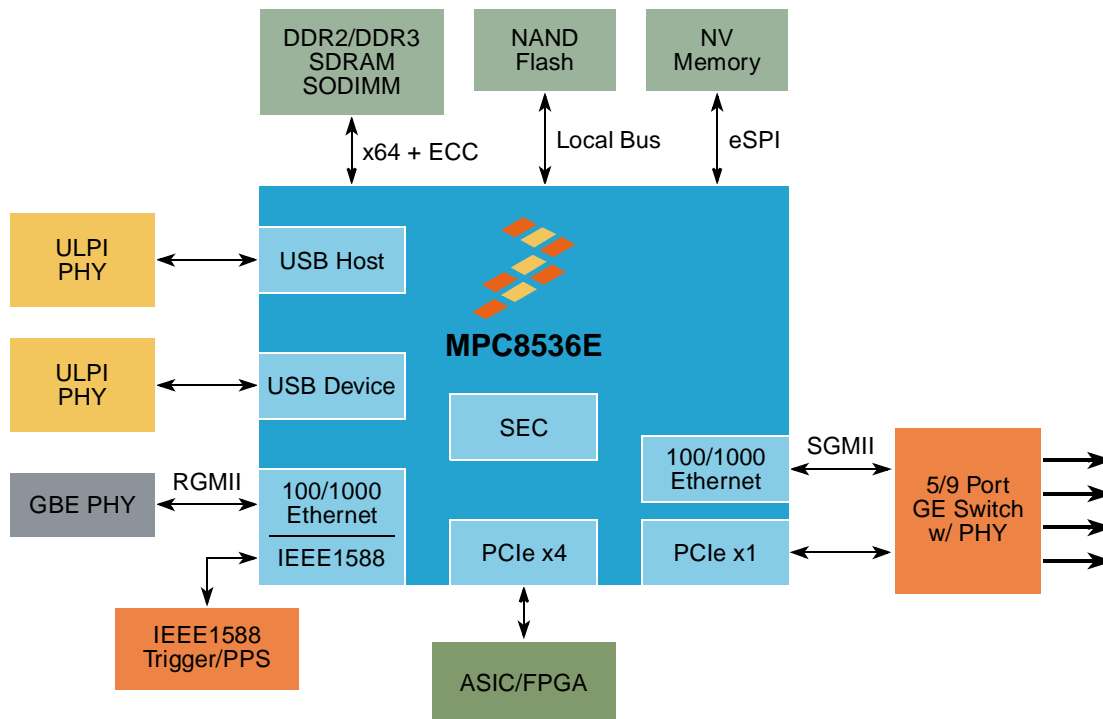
DDR2/DDR3 SDRAM SODIMM

NAND Flash

NV Memory

x64 + ECC

Local Bus

eSPI

ULPI PHY

USB Host

MPC8536E

ULPI PHY

USB Device

SEC

GBE PHY

RGMII

100/1000 Ethernet

IEEE1588

100/1000 Ethernet

SGMII

5/9 Port GE Switch w/ PHY

PCIe x4

PCIe x1

IEEE1588 Trigger/PPS

ASIC/FPGA